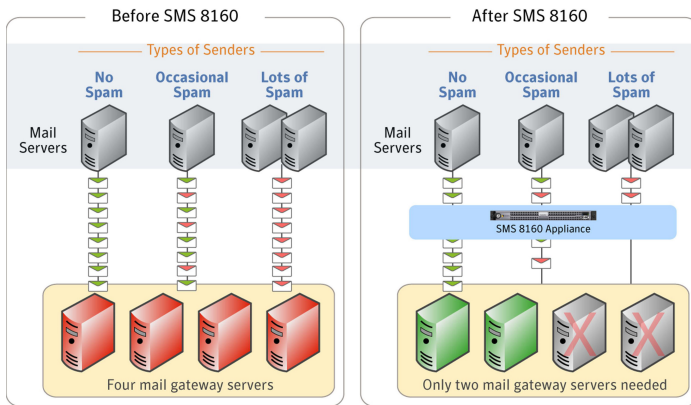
Before SMS 8160

Types of Senders

No Spam

Occasional Spam

Lots of Spam

Mail Servers

Four mail gateway servers

After SMS 8160

Types of Senders

No Spam

Occasional Spam

Lots of Spam

Mail Servers

SMS 8160 Appliance

Only two mail gateway servers needed